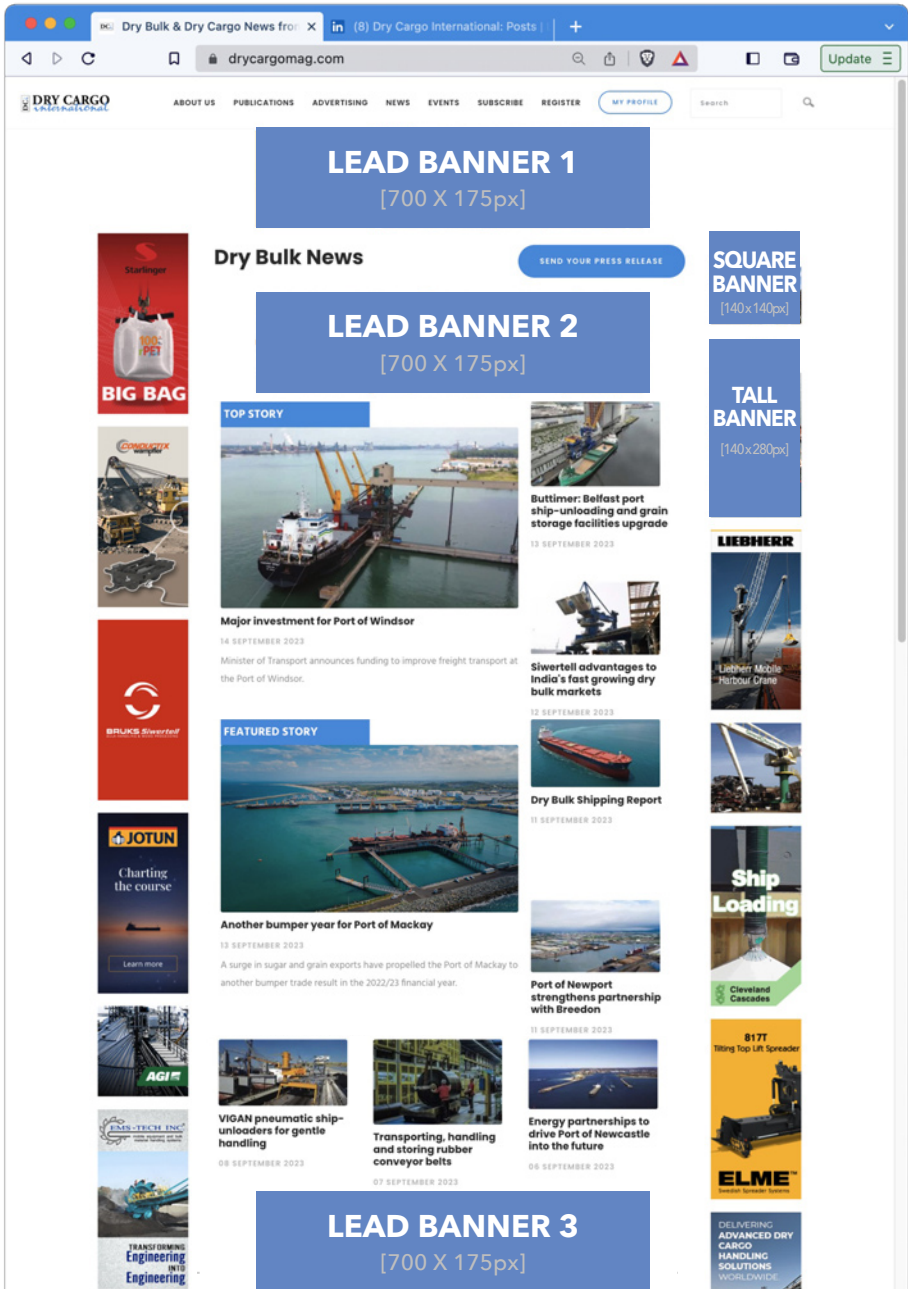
Dry Bulk & Dry Cargo News fro ×   (8) Dry Cargo International: Posts

drycargomag.com

Update

DRY CARGO international

ABOUT US   PUBLICATIONS   ADVERTISING   NEWS   EVENTS   SUBSCRIBE   REGISTER   MY PROFILE   Search

LEAD BANNER 1
[700 X 175px]

Starlinger
100% PET
BIG BAG

Dry Bulk News

SEND YOUR PRESS RELEASE

SQUARE BANNER
[140x140px]

LEAD BANNER 2
[700 X 175px]

TALL BANNER
[140x280px]

CONDUCTIX wampfler

TOP STORY

Major investment for Port of Windsor

14 SEPTEMBER 2023

Minister of Transport announces funding to improve freight transport at the Port of Windsor.

Buttimer: Belfast port ship-unloading and grain storage facilities upgrade

13 SEPTEMBER 2023

LIEBHERR
Liebherr Mobile Harbour Crane

Siwertell advantages to India's fast growing dry bulk markets

12 SEPTEMBER 2023

BRUKS Siwertell

FEATURED STORY

Dry Bulk Shipping Report

11 SEPTEMBER 2023

JOTUN
Charting the course
Learn more

Another bumper year for Port of Mackay

13 SEPTEMBER 2023

A surge in sugar and grain exports have propelled the Port of Mackay to another bumper trade result in the 2022/23 financial year.

Ship Loading
Cleveland Cascades

Port of Newport strengthens partnership with Breedon

11 SEPTEMBER 2023

AGI

817T
Tilting Top Lift Spreader

EMS-TECH INC

VIGAN pneumatic ship-unloaders for gentle handling

08 SEPTEMBER 2023

Transporting, handling and storing rubber conveyor belts

07 SEPTEMBER 2023

Energy partnerships to drive Port of Newcastle into the future

06 SEPTEMBER 2023

ELME
Swedish Spreader Systems

TRANSFORMING Engineering INTO Engineering

LEAD BANNER 3
[700 X 175px]

DELIVERING ADVANCED DRY CARGO HANDLING SOLUTIONS WORLDWIDE